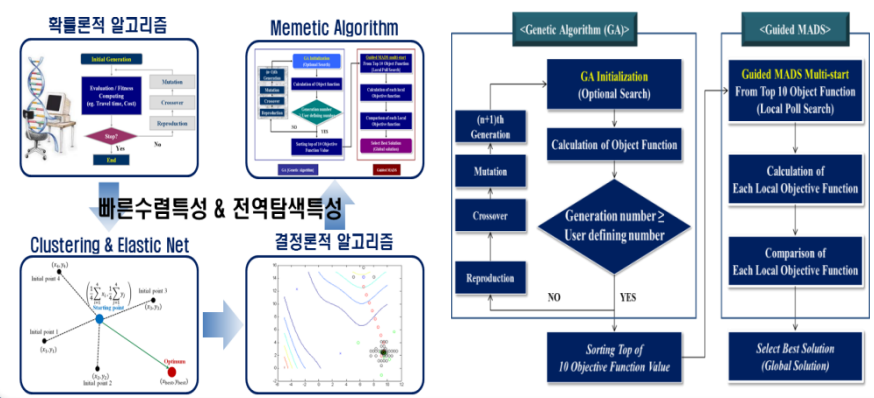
확률론적 알고리즘

Initial Generation

Evaluation / Fitness Computing (eg. Travel time, Cost)

Mutation

Crossover

Reproduction

Stop?

No

Yes

End

Memetic Algorithm

GA (Genetic Algorithm)

Guided MADS

빠른수렴특성 & 전역탐색특성

Clustering & Elastic Net

Initial point 4

Initial point 3

Initial point 1

Initial point 2

Sorting point

Optimum

결정론적 알고리즘

<Genetic Algorithm (GA)>

GA Initialization
(Optional Search)

Calculation of Object Function

(n+1)th Generation

Mutation

Crossover

Reproduction

Generation number ≥ User defining number

NO

YES

Sorting Top of 10 Objective Function Value

<Guided MADS>

Guided MADS Multi-start From Top 10 Object Function (Local Poll Search)

Calculation of Each Local Objective Function

Comparison of Each Local Objective Function

Select Best Solution (Global Solution)